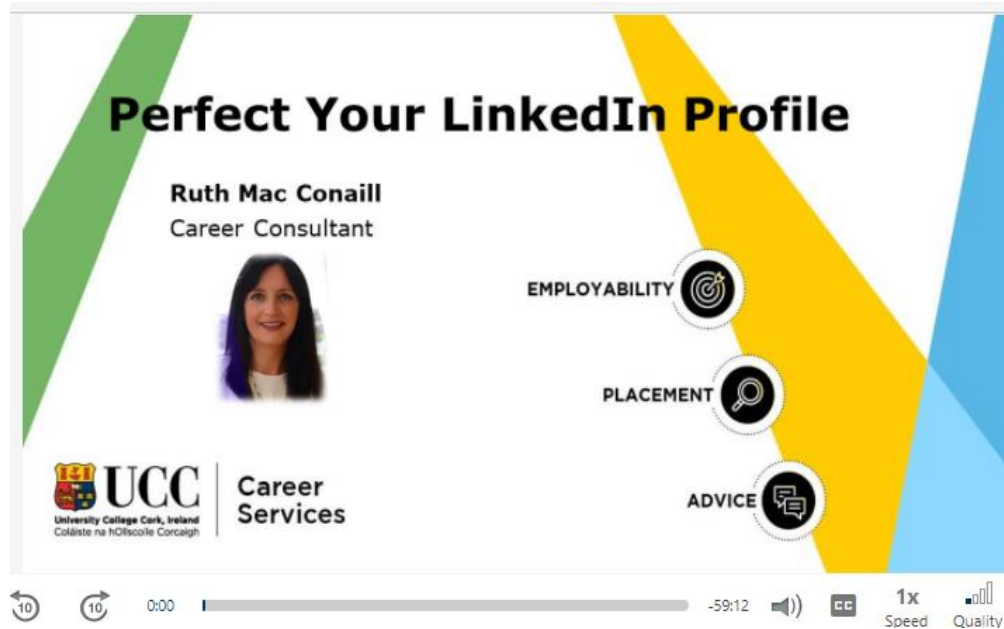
Perfect Your LinkedIn Profile

Ruth Mac Conaill
Career Consultant

EMPLOYABILITY

PLACEMENT

ADVICE

UCC
University College Cork, Ireland
Coláiste na hOllscoile Corcaigh

Career Services

10 10 0:00 -59:12 CC 1x Speed Quality